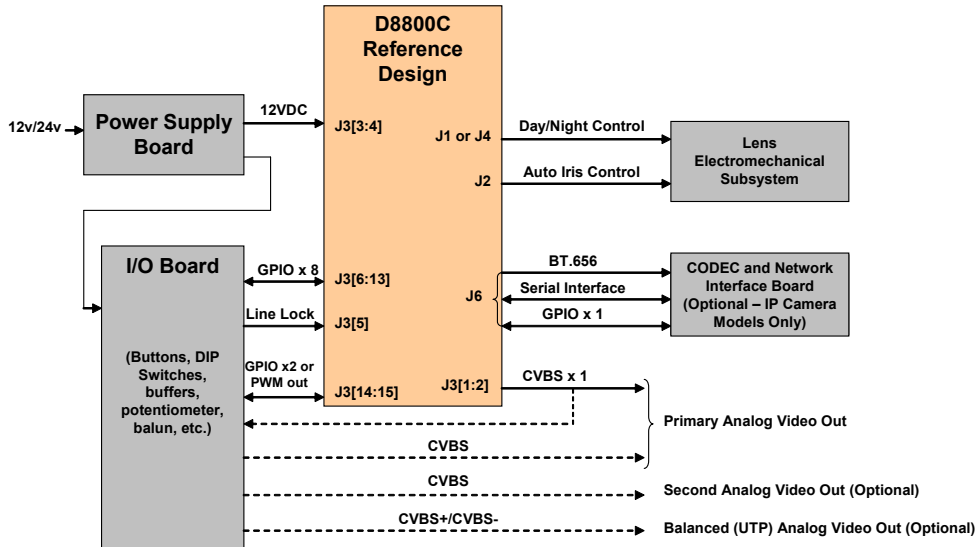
D8800C Reference Design

12v/24v

Power Supply Board

12VDC

J3[3:4]

J1 or J4

Day/Night Control

J2

Auto Iris Control

Lens Electromechanical Subsystem

I/O Board

GPIO x 8

J3[6:13]

J6

BT.656

Serial Interface

GPIO x 1

CODEC and Network Interface Board (Optional – IP Camera Models Only)

Line Lock

J3[5]

(Buttons, DIP Switches, buffers, potentiometer, balun, etc.)

GPIO x2 or PWM out

J3[14:15]

J3[1:2]

CVBS x 1

Primary Analog Video Out

CVBS

CVBS

Second Analog Video Out (Optional)

CVBS+/CVBS-

Balanced (UTP) Analog Video Out (Optional)